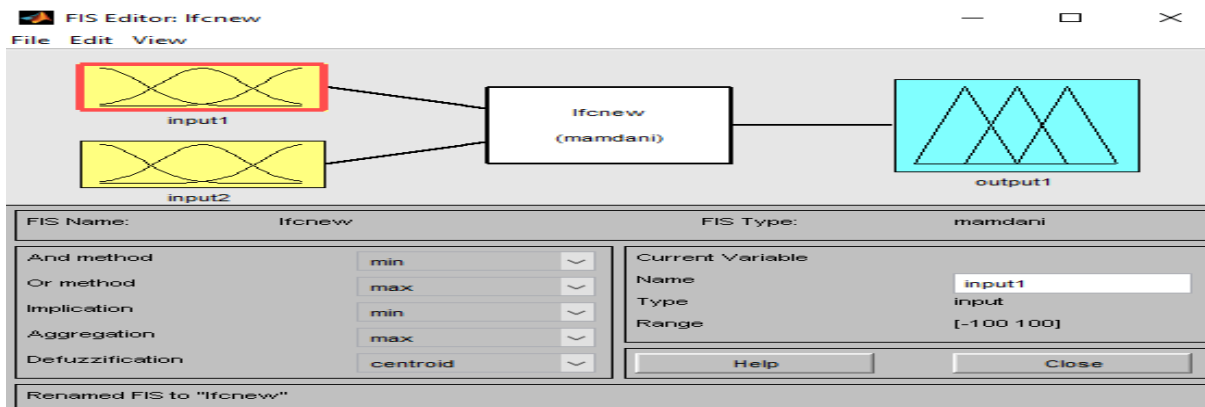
FIS Editor: lfcnew

File Edit View

input1

input2

lfcnew

(mamdani)

output1

FIS Name: lfcnew

FIS Type: mamdani

And method min

Or method max

Implication min

Aggregation max

Defuzzification centroid

Current Variable

Name input1

Type input

Range [-100 100]

Help

Close

Renamed FIS to "lfcnew"